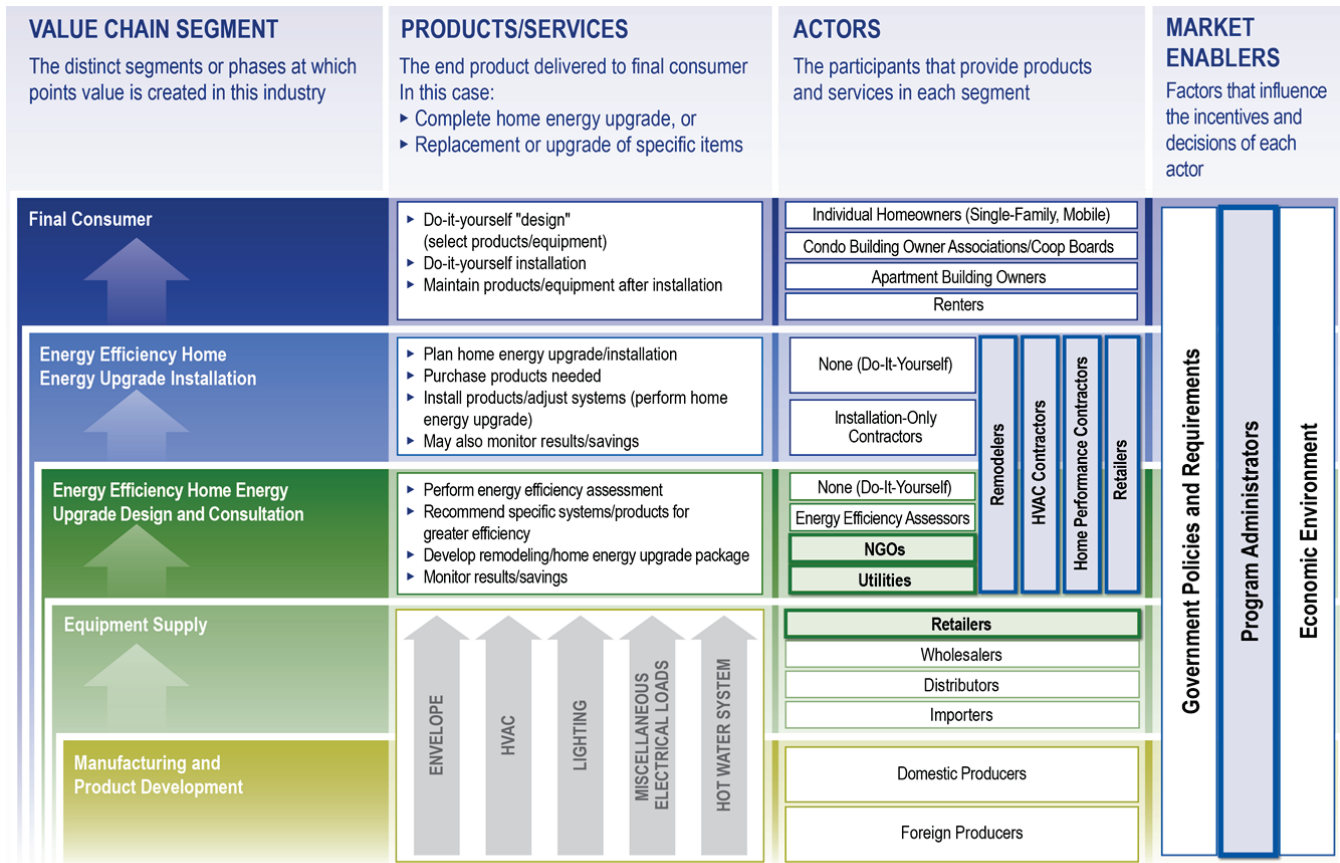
VALUE CHAIN SEGMENT
The distinct segments or phases at which points value is created in this industry

PRODUCTS/SERVICES
The end product delivered to final consumer In this case:
▸ Complete home energy upgrade, or
▸ Replacement or upgrade of specific items

ACTORS
The participants that provide products and services in each segment

MARKET ENABLERS
Factors that influence the incentives and decisions of each actor

Final Consumer

▸ Do-it-yourself "design" (select products/equipment)
▸ Do-it-yourself installation
▸ Maintain products/equipment after installation

Individual Homeowners (Single-Family, Mobile)
Condo Building Owner Associations/Coop Boards
Apartment Building Owners
Renters

Energy Efficiency Home Energy Upgrade Installation

▸ Plan home energy upgrade/installation
▸ Purchase products needed
▸ Install products/adjust systems (perform home energy upgrade)
▸ May also monitor results/savings

None (Do-It-Yourself)
Installation-Only Contractors

Remodelers
HVAC Contractors
Home Performance Contractors
Retailers

Energy Efficiency Home Energy Upgrade Design and Consultation

▸ Perform energy efficiency assessment
▸ Recommend specific systems/products for greater efficiency
▸ Develop remodeling/home energy upgrade package
▸ Monitor results/savings

None (Do-It-Yourself)
Energy Efficiency Assessors
NGOs
Utilities

Equipment Supply

Retailers
Wholesalers
Distributors
Importers

Manufacturing and Product Development

ENVELOPE
HVAC
LIGHTING
MISCELLANEOUS ELECTRICAL LOADS
HOT WATER SYSTEM

Domestic Producers
Foreign Producers

Government Policies and Requirements
Program Administrators
Economic Environment